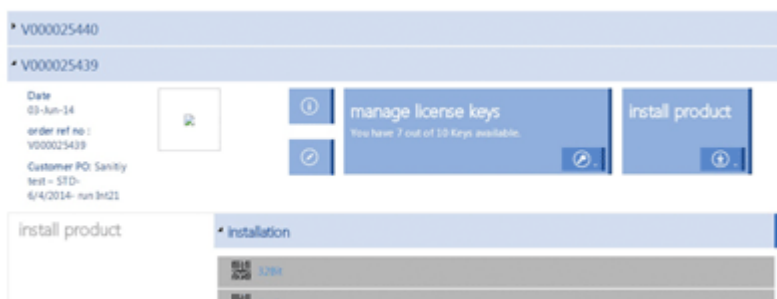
V000025440

V000025439

Date
03-Jun-14

order ref no :
V000025439

Customer PO: Sanitiy test – STD-6/4/2014- run Int21

manage license keys
You have 7 out of 10 Keys available.

install product

install product

Installation

32Bit